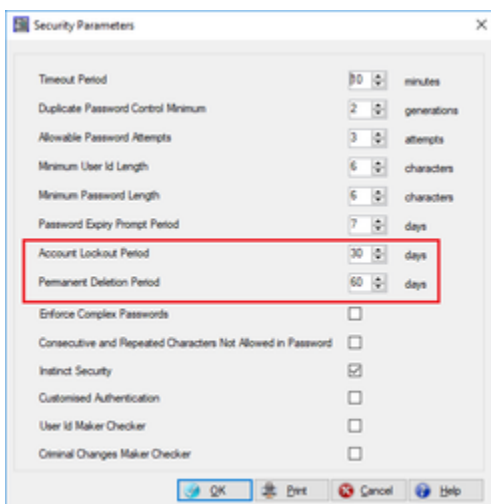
Security Parameters

Timeout Period 80 minutes
Duplicate Password Control Minimum 2 generations
Allowable Password Attempts 3 attempts
Minimum User Id Length 6 characters
Minimum Password Length 6 characters
Password Expiry Prompt Period 7 days
Account Lockout Period 30 days
Permanent Deletion Period 60 days
Enforce Complex Passwords
Consecutive and Repeated Characters Not Allowed in Password
Instinct Security
Customised Authentication
User Id Maker Checker
Criminal Changes Maker Checker

OK Print Cancel Help